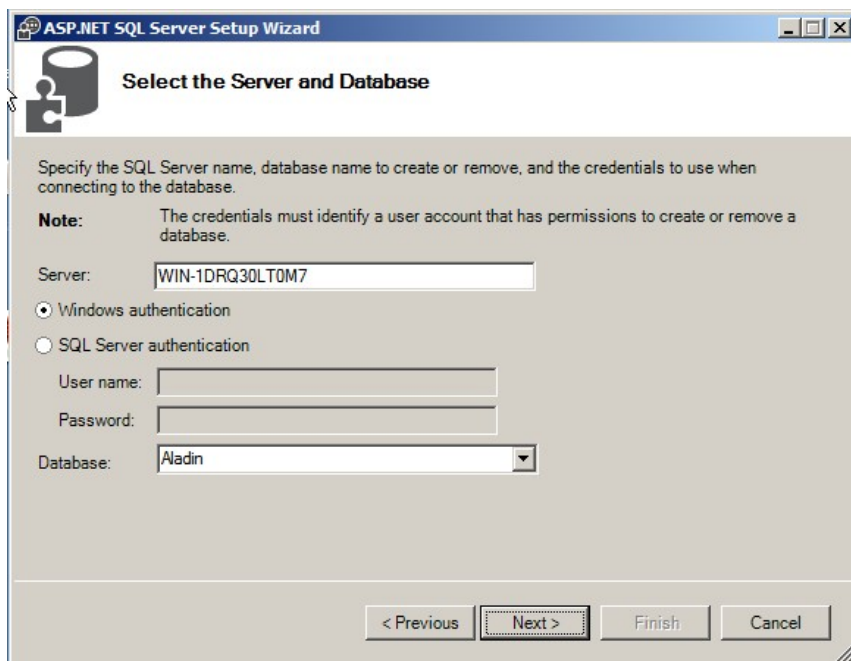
ASP.NET SQL Server Setup Wizard

Select the Server and Database

Specify the SQL Server name, database name to create or remove, and the credentials to use when connecting to the database.

Note: The credentials must identify a user account that has permissions to create or remove a database.

Server: WIN-1DRQ30LT0M7

Windows authentication

SQL Server authentication

User name:

Password:

Database: Aladin

< Previous | Next > | Finish | Cancel